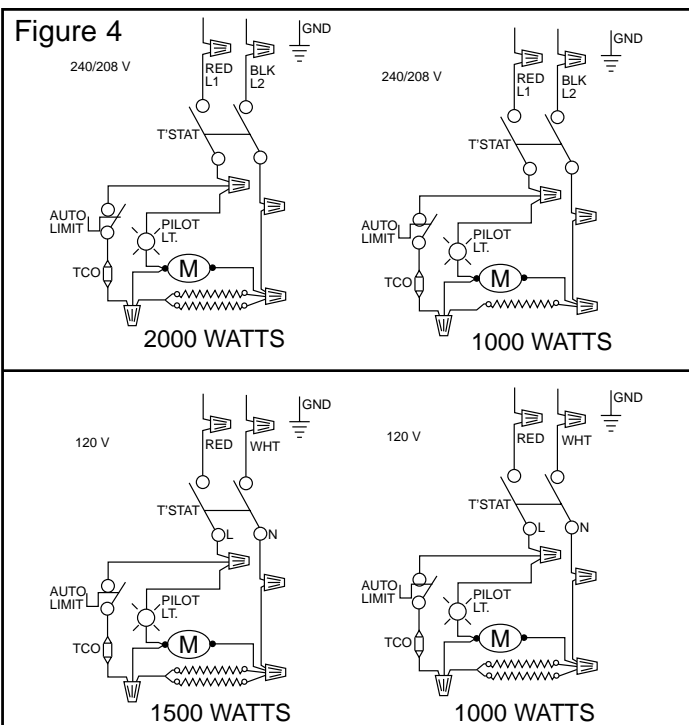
Figure 4

240/208 V
RED L1
BLK L2
GND
T'STAT
AUTO LIMIT
PILOT LT.
M
TCO
2000 WATTS

240/208 V
RED L1
BLK L2
GND
T'STAT
AUTO LIMIT
PILOT LT.
M
TCO
1000 WATTS

120 V
RED
WHT
GND
T'STAT
L
N
AUTO LIMIT
PILOT LT.
M
TCO
1500 WATTS

120 V
RED
WHT
GND
T'STAT
L
N
AUTO LIMIT
PILOT LT.
M
TCO
1000 WATTS